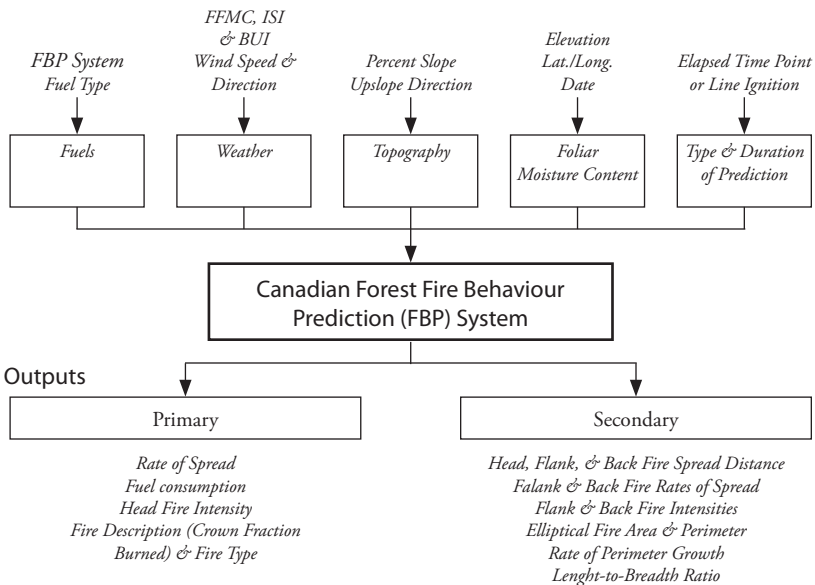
FBP System
Fuel Type

FFMC, ISI
& BUI
Wind Speed &
Direction

Percent Slope
Upslope Direction

Elevation
Lat./Long.
Date

Elapsed Time Point
or Line Ignition

Fuels

Weather

Topography

Foliar
Moisture Content

Type & Duration
of Prediction

Canadian Forest Fire Behaviour
Prediction (FBP) System

Outputs

Primary

Secondary

Rate of Spread
Fuel consumption
Head Fire Intensity
Fire Description (Crown Fraction
Burned) & Fire Type

Head, Flank, & Back Fire Spread Distance
Falank & Back Fire Rates of Spread
Flank & Back Fire Intensities
Elliptical Fire Area & Perimeter
Rate of Perimeter Growth
Lenght-to-Breadth Ratio